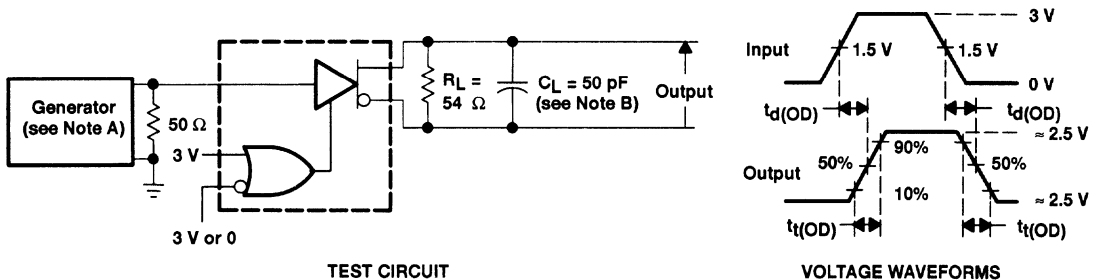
Generator (see Note A)

50 Ω

3 V

3 V or 0

$R_L$ = 54 Ω

$C_L$ = 50 pF (see Note B)

Output

TEST CIRCUIT

3 V

Input

1.5 V

1.5 V

0 V

$t_{d(OD)}$

$t_{d(OD)}$

≈ 2.5 V

90%

Output

50%

50%

10%

≈ 2.5 V

$t_{t(OD)}$

$t_{t(OD)}$

VOLTAGE WAVEFORMS